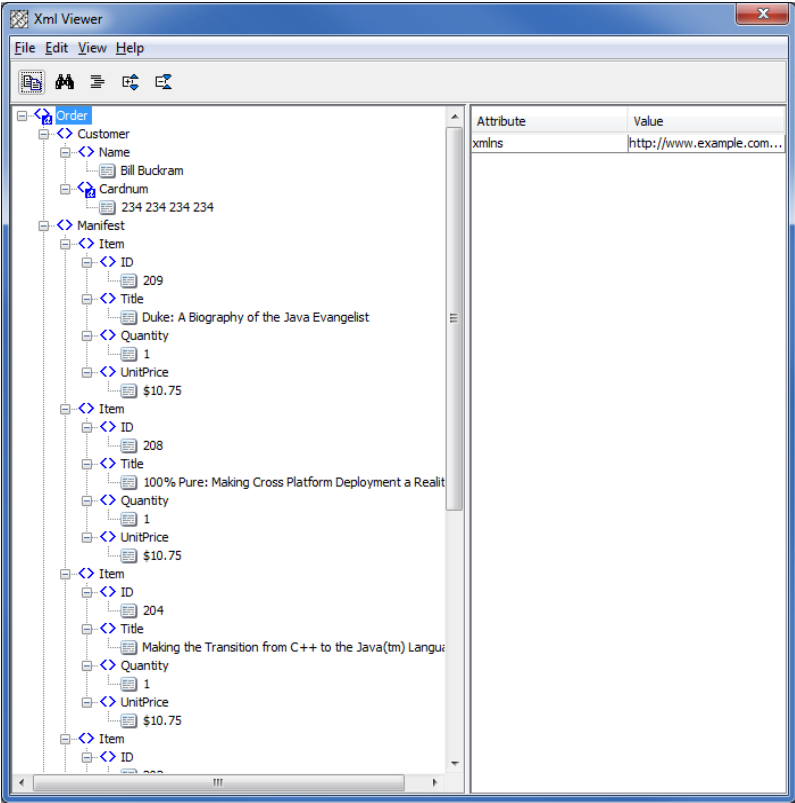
Xml Viewer

File Edit View Help

Order
Customer
Name
Bill Buckram
Cardnum
234 234 234 234
Manifest
Item
ID
209
Title
Duke: A Biography of the Java Evangelist
Quantity
1
UnitPrice
$10.75
Item
ID
208
Title
100% Pure: Making Cross Platform Deployment a Realit
Quantity
1
UnitPrice
$10.75
Item
ID
204
Title
Making the Transition from C++ to the Java(tm) Langua
Quantity
1
UnitPrice
$10.75
Item
ID
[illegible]

| Attribute | Value |
|---|---|
| xmlns | http://www.example.com... |